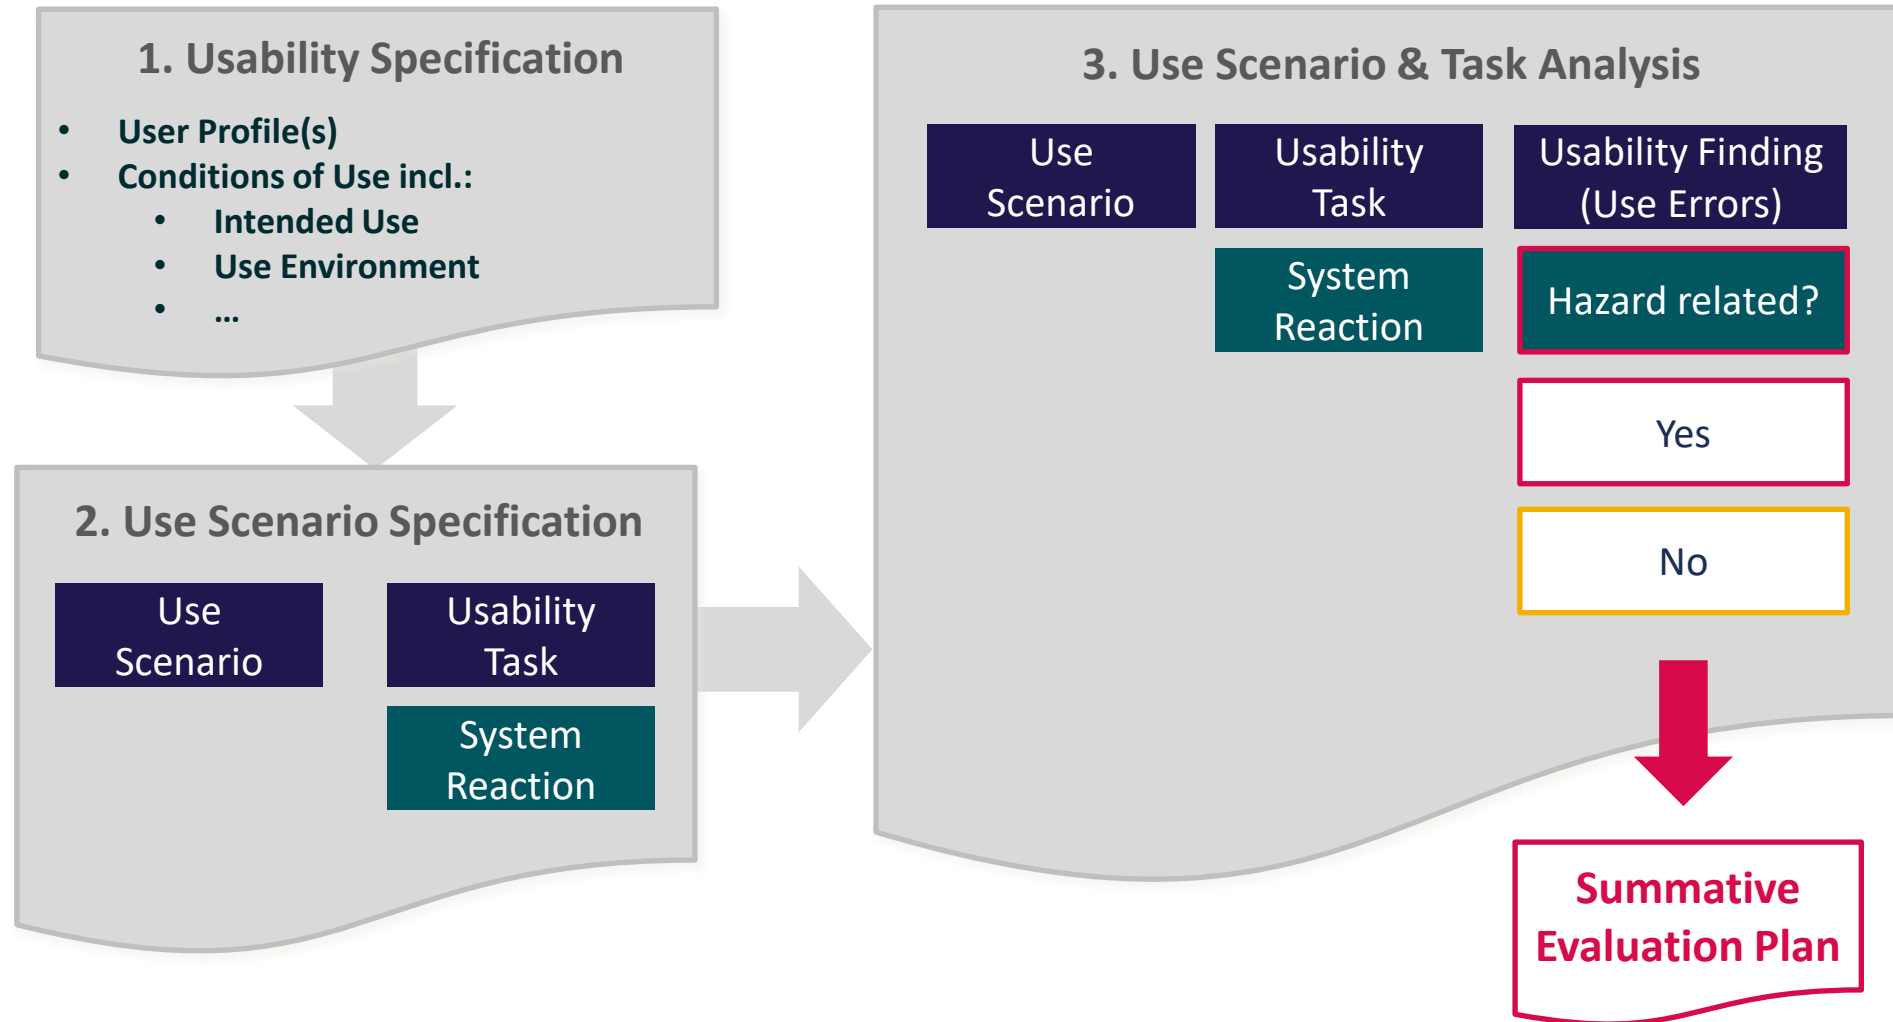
1. Usability Specification

- User Profile(s)
- Conditions of Use incl.:
  - Intended Use
  - Use Environment
  - …

2. Use Scenario Specification

Use Scenario

Usability Task

System Reaction

3. Use Scenario & Task Analysis

Use Scenario

Usability Task

Usability Finding (Use Errors)

System Reaction

Hazard related?

Yes

No

Summative Evaluation Plan